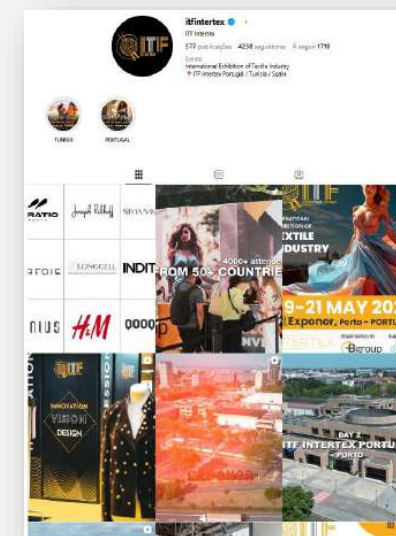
ITF

itfintertex

ITF Intertex

577 publicações 4238 seguidores A seguir 1718

Evento
International Exhibition of Textile Industry
ITF Intertex Portugal / Tunisia / Spain

TUNISIA

PORTUGAL

RATIO

Joseph Ribkoff

SIMONA

LONGCELL

INDIT

H&M

NIUS

ITF

4000+ attend
FROM 50+ COUNTRIE

ITF

NATIONAL
BITION OF
XTILE
DUSTRY

9-21 MAY 20
Exponor, Porto - PORTU

ITF

INNOVATION
VISION
DESIGN

DAY 2
ITF INTERTEX PORTU
PORTO